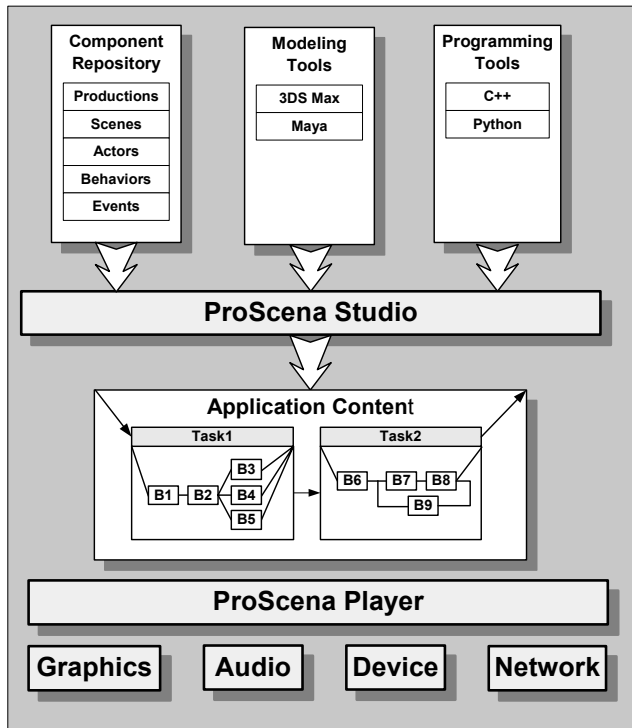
Component Repository

Productions
Scenes
Actors
Behaviors
Events

Modeling Tools

3DS Max
Maya

Programming Tools

C++
Python

ProScena Studio

Application Content

Task1

B1
B2
B3
B4
B5

Task2

B6
B7
B8
B9

ProScena Player

Graphics

Audio

Device

Network